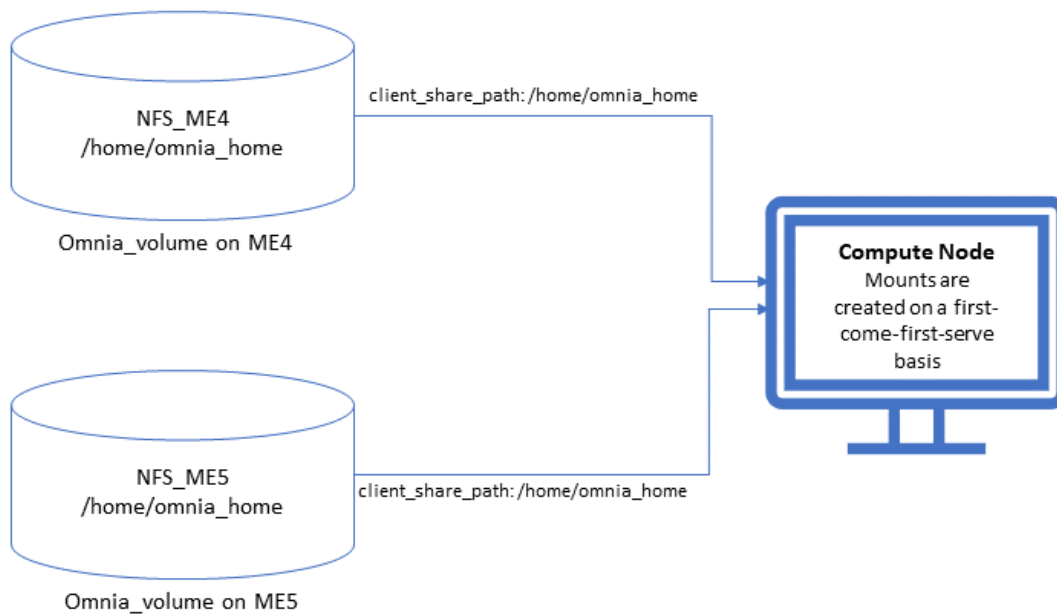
NFS_ME4
/home/omnia_home

Omnia_volume on ME4

client_share_path: /home/omnia_home

Compute Node
Mounts are created on a first-come-first-serve basis

NFS_ME5
/home/omnia_home

client_share_path: /home/omnia_home

Omnia_volume on ME5